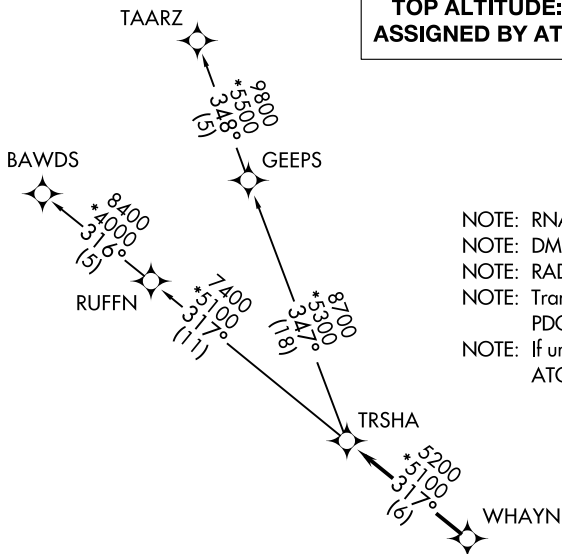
TOP ALTITUDE:
ASSIGNED BY AT

TAARZ

9800
*5500
348°
(5)

GEEPS

BAWDS

8400
*4000
316°
(5)

RUFFN

7400
*5100
317°
(11)

8700
*5300
347°
(18)

TRSHA

5200
*5100
317°
(6)

WHAYN

NOTE: RN
NOTE: DM
NOTE: RAD
NOTE: Tra
PDC
NOTE: If u
ATC